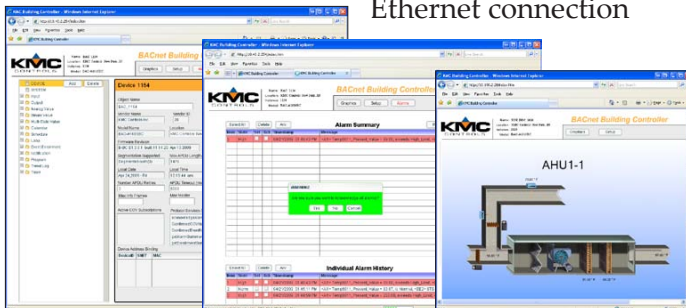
Ethernet connection

KMC Building Controller - Windows Internet Explorer

KMC CONTROLS

BACnet Building Controller

Device 1154

BACnet Building Controller

Alarm Summary

Individual Alarm History

AHU1-1

BACnet Building Controller